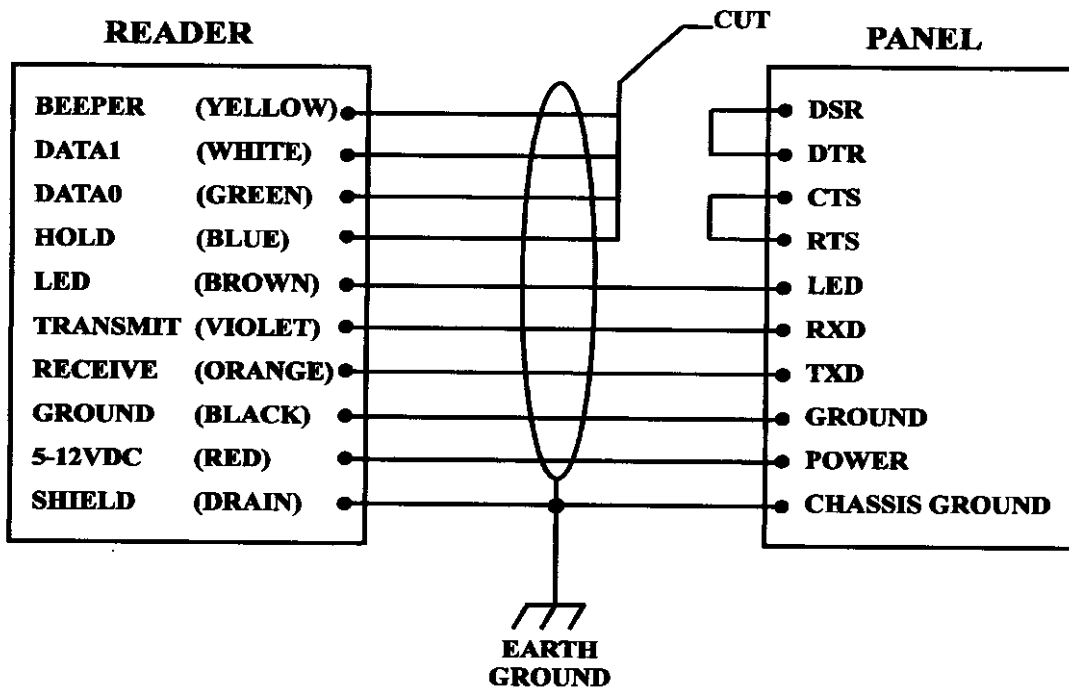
READER

BEEPER (YELLOW)
DATA1 (WHITE)
DATA0 (GREEN)
HOLD (BLUE)
LED (BROWN)
TRANSMIT (VIOLET)
RECEIVE (ORANGE)
GROUND (BLACK)
5-12VDC (RED)
SHIELD (DRAIN)

CUT

PANEL

DSR
DTR
CTS
RTS
LED
RXD
TXD
GROUND
POWER
CHASSIS GROUND

EARTH GROUND